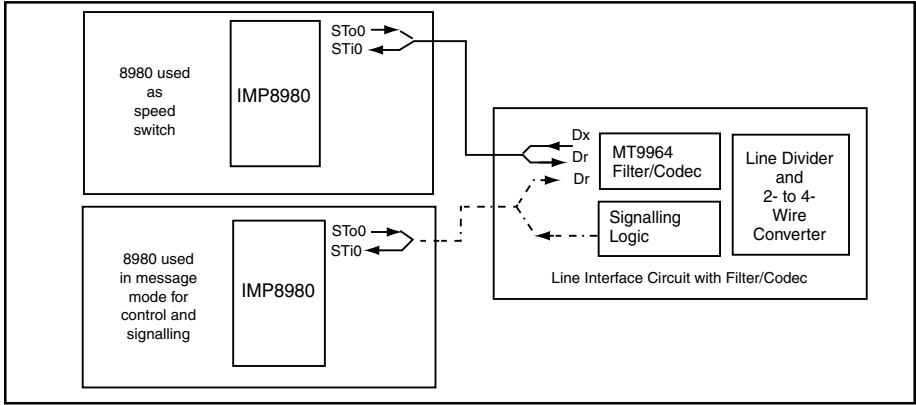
8980 used as speed switch

IMP8980

STo0
STi0

8980 used in message mode for control and signalling

IMP8980

STo0
STi0

Dx
Dr
Dr

MT9964 Filter/Codec

Line Divider and 2- to 4-Wire Converter

Signalling Logic

Line Interface Circuit with Filter/Codec